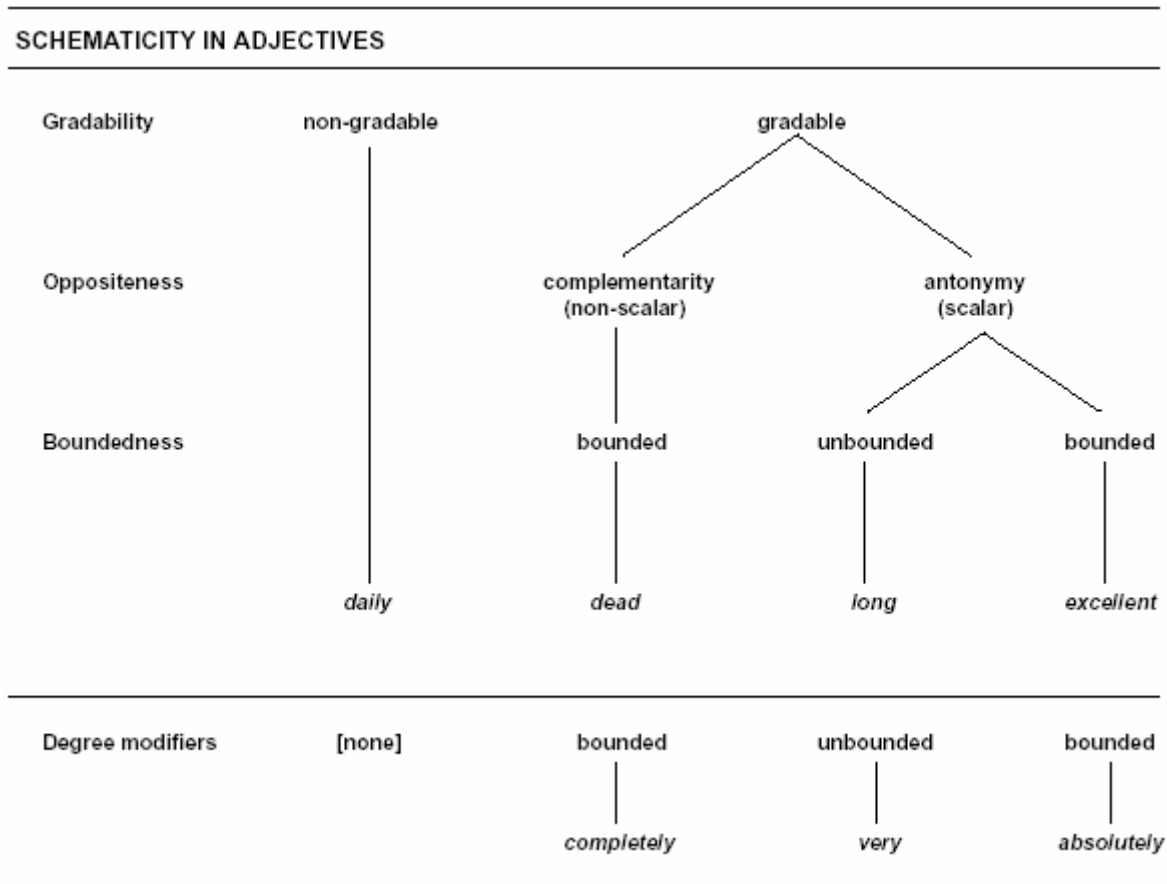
SCHEMATICITY IN ADJECTIVES

Gradability non-gradable gradable

Oppositeness complementarity (non-scalar) antonymy (scalar)

Boundedness bounded unbounded bounded

daily dead long excellent

Degree modifiers [none] bounded unbounded bounded

completely very absolutely